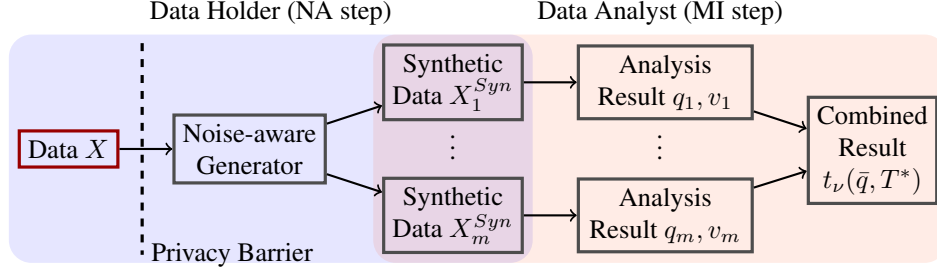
Data Holder (NA step)

Data Analyst (MI step)

Data $X$

Privacy Barrier

Noise-aware Generator

Synthetic Data $X_1^{Syn}$

$\vdots$

Synthetic Data $X_m^{Syn}$

Analysis Result $q_1, v_1$

$\vdots$

Analysis Result $q_m, v_m$

Combined Result $t_\nu(\bar{q}, T^*)$